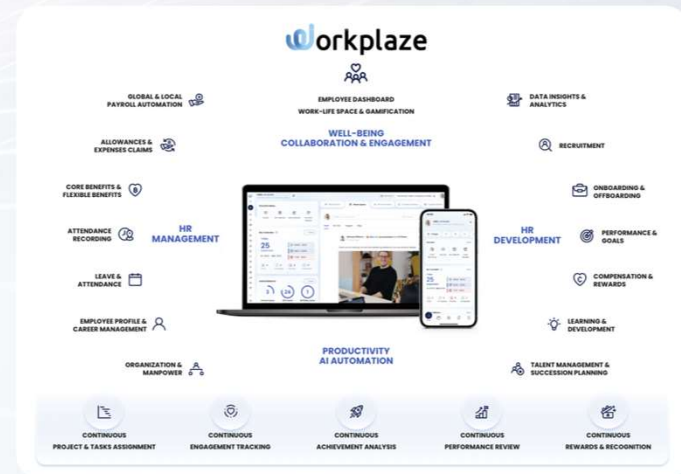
Workplaze

EMPLOYEE DASHBOARD
WORK-LIFE SPACE & GAMIFICATION

WELL-BEING
COLLABORATION & ENGAGEMENT

GLOBAL & LOCAL PAYROLL AUTOMATION

ALLOWANCES & EXPENSES CLAIMS

CORE BENEFITS & FLEXIBLE BENEFITS

ATTENDANCE RECORDING

LEAVE & ATTENDANCE

EMPLOYEE PROFILE & CAREER MANAGEMENT

ORGANIZATION & MANPOWER

HR MANAGEMENT

DATA INSIGHTS & ANALYTICS

RECRUITMENT

ONBOARDING & OFFBOARDING

PERFORMANCE & GOALS

COMPENSATION & REWARDS

LEARNING & DEVELOPMENT

TALENT MANAGEMENT & SUCCESSION PLANNING

HR DEVELOPMENT

PRODUCTIVITY
AI AUTOMATION

CONTINUOUS PROJECT & TASKS ASSIGNMENT

CONTINUOUS ENGAGEMENT TRACKING

CONTINUOUS ACHIEVEMENT ANALYSIS

CONTINUOUS PERFORMANCE REVIEW

CONTINUOUS REWARDS & RECOGNITION